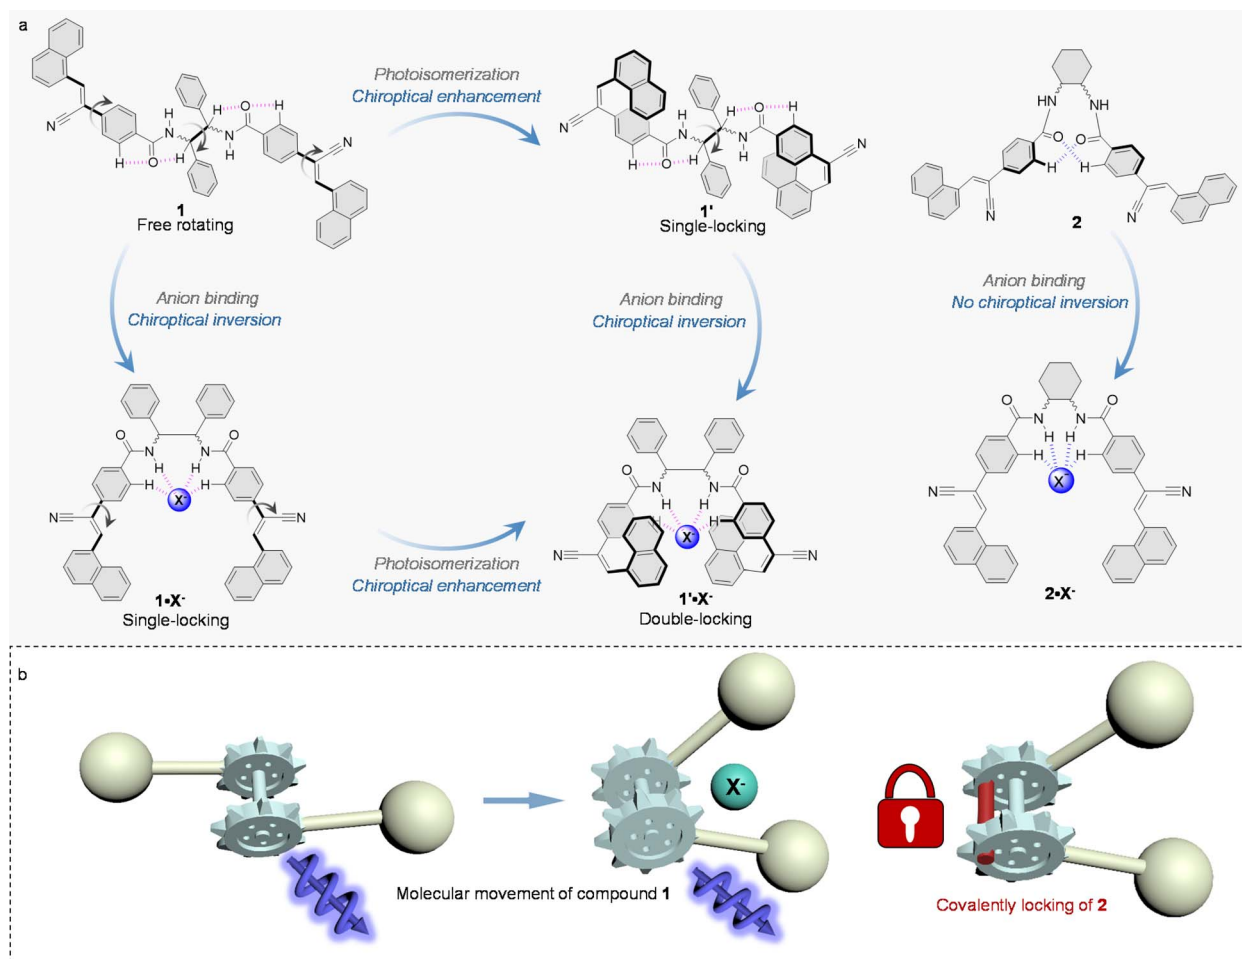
a

N, H, N, H, O, H, O, N, H, H, N

1
Free rotating

Photoisomerization
Chiroptical enhancement

N, H, N, H, O, H, O, N, H, H, N

1'
Single-locking

HN, NH, O, O, H, H, N, N

2

Anion binding
Chiroptical inversion

Anion binding
Chiroptical inversion

Anion binding
No chiroptical inversion

O, N, H, N, H, O, H, $X^-$, H, N, N

$1•X^-$
Single-locking

Photoisomerization
Chiroptical enhancement

O, N, H, N, O, H, $X^-$, H, N, N

$1'•X^-$
Double-locking

O, N, H, N, H, O, H, $X^-$, H, N, N

$2•X^-$

b

$X^-$

Molecular movement of compound 1

Covalently locking of 2